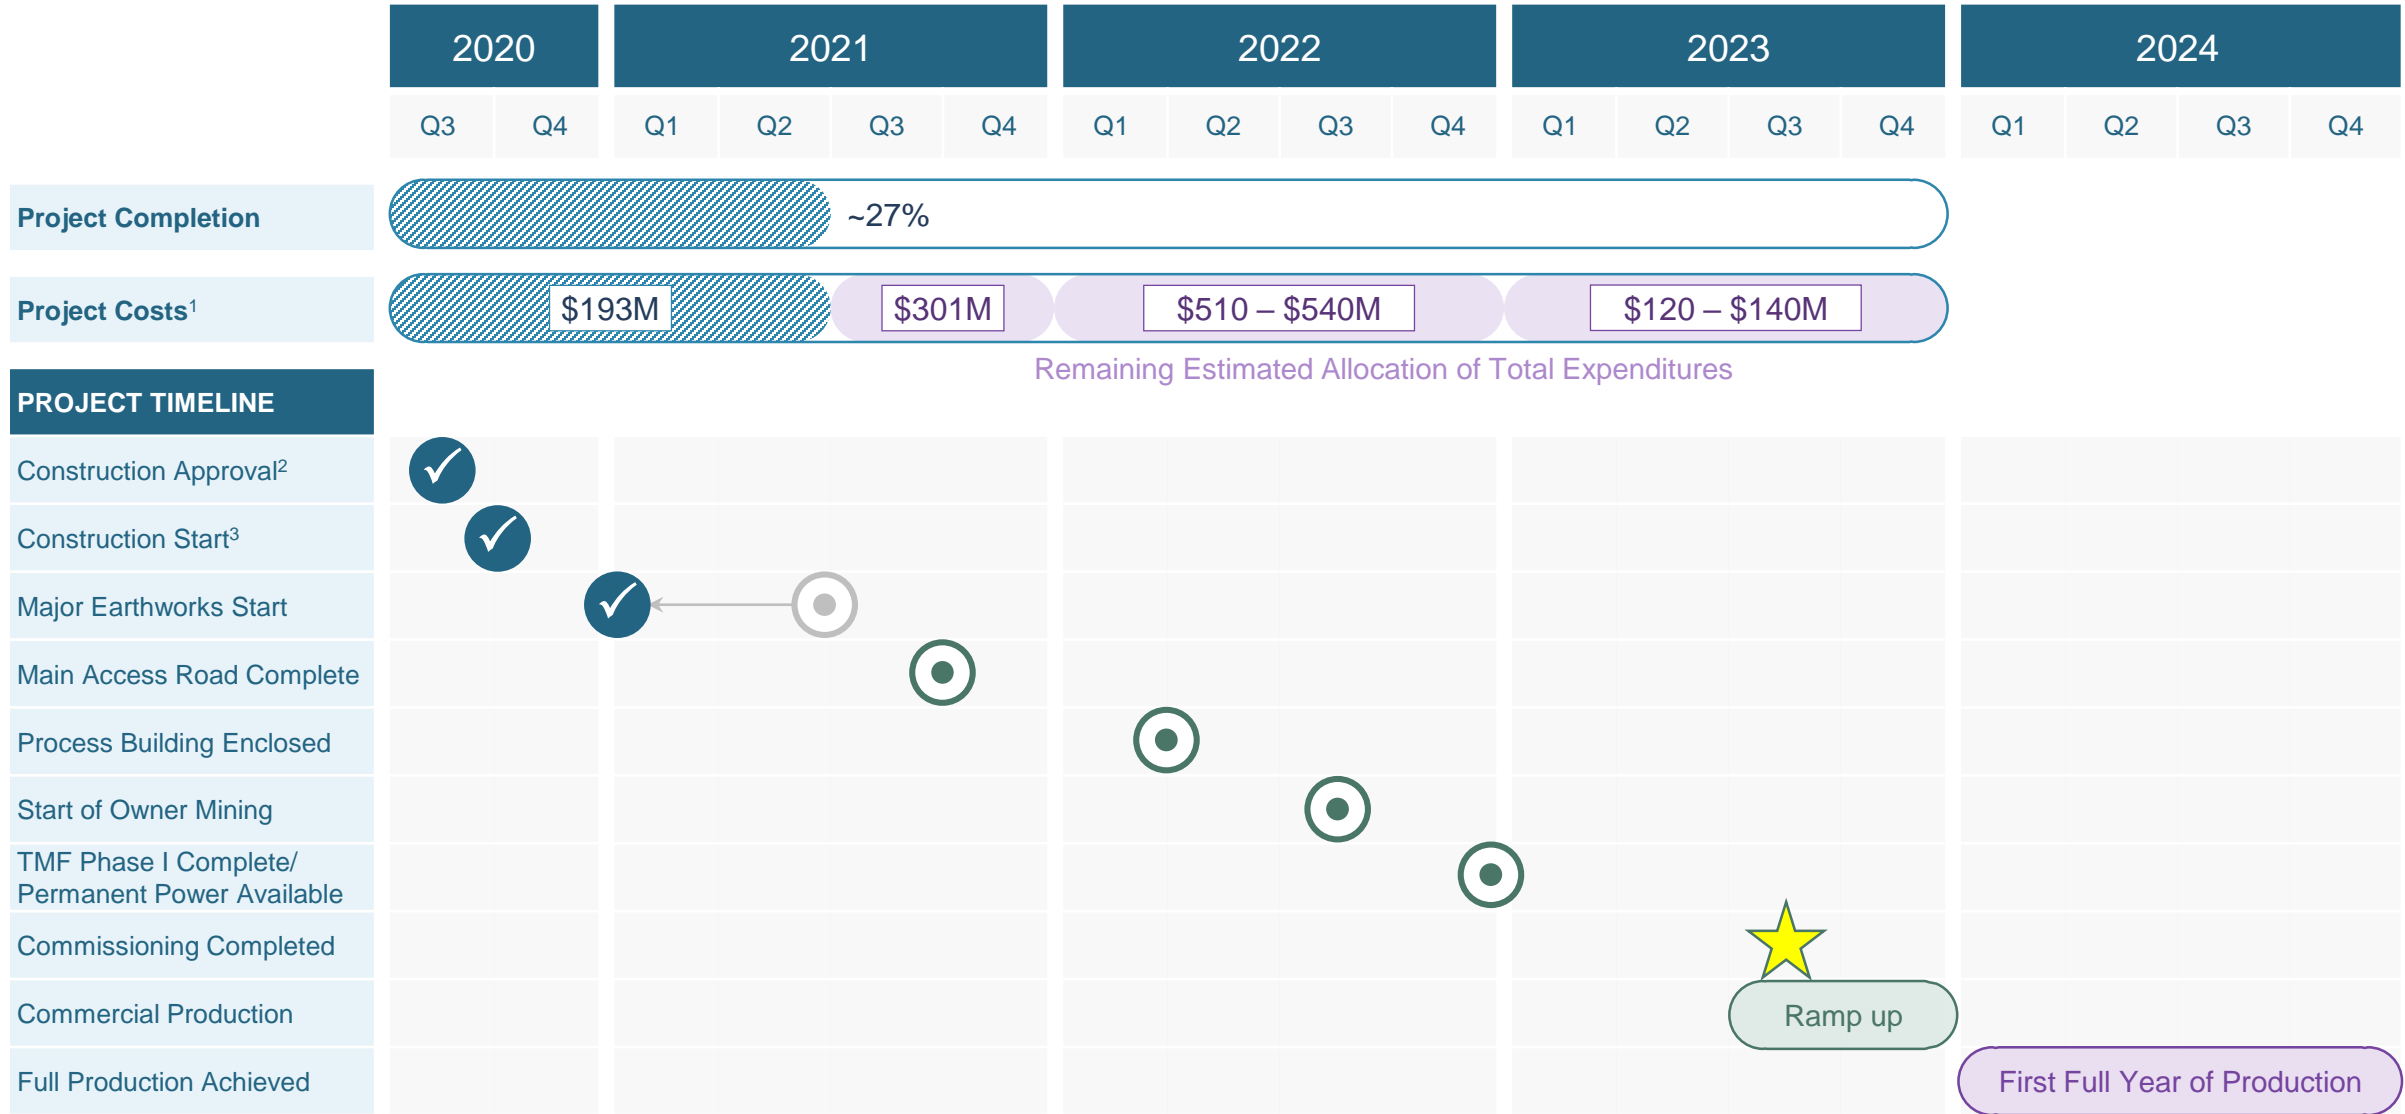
| | 2020 | | 2021 | | | | 2022 | | | | 2023 | | | | 2024 | | | |
|---|---|---|---|---|---|---|---|---|---|---|---|---|---|---|---|---|---|---|
| | Q3 | Q4 | Q1 | Q2 | Q3 | Q4 | Q1 | Q2 | Q3 | Q4 | Q1 | Q2 | Q3 | Q4 | Q1 | Q2 | Q3 | Q4 |

Project Completion ~27%

Project Costs$^1$ $193M $301M $510 – $540M $120 – $140M

Remaining Estimated Allocation of Total Expenditures

PROJECT TIMELINE

Construction Approval$^2$

Construction Start$^3$

Major Earthworks Start

Main Access Road Complete

Process Building Enclosed

Start of Owner Mining

TMF Phase I Complete/ Permanent Power Available

Commissioning Completed

Commercial Production

Ramp up

Full Production Achieved

First Full Year of Production